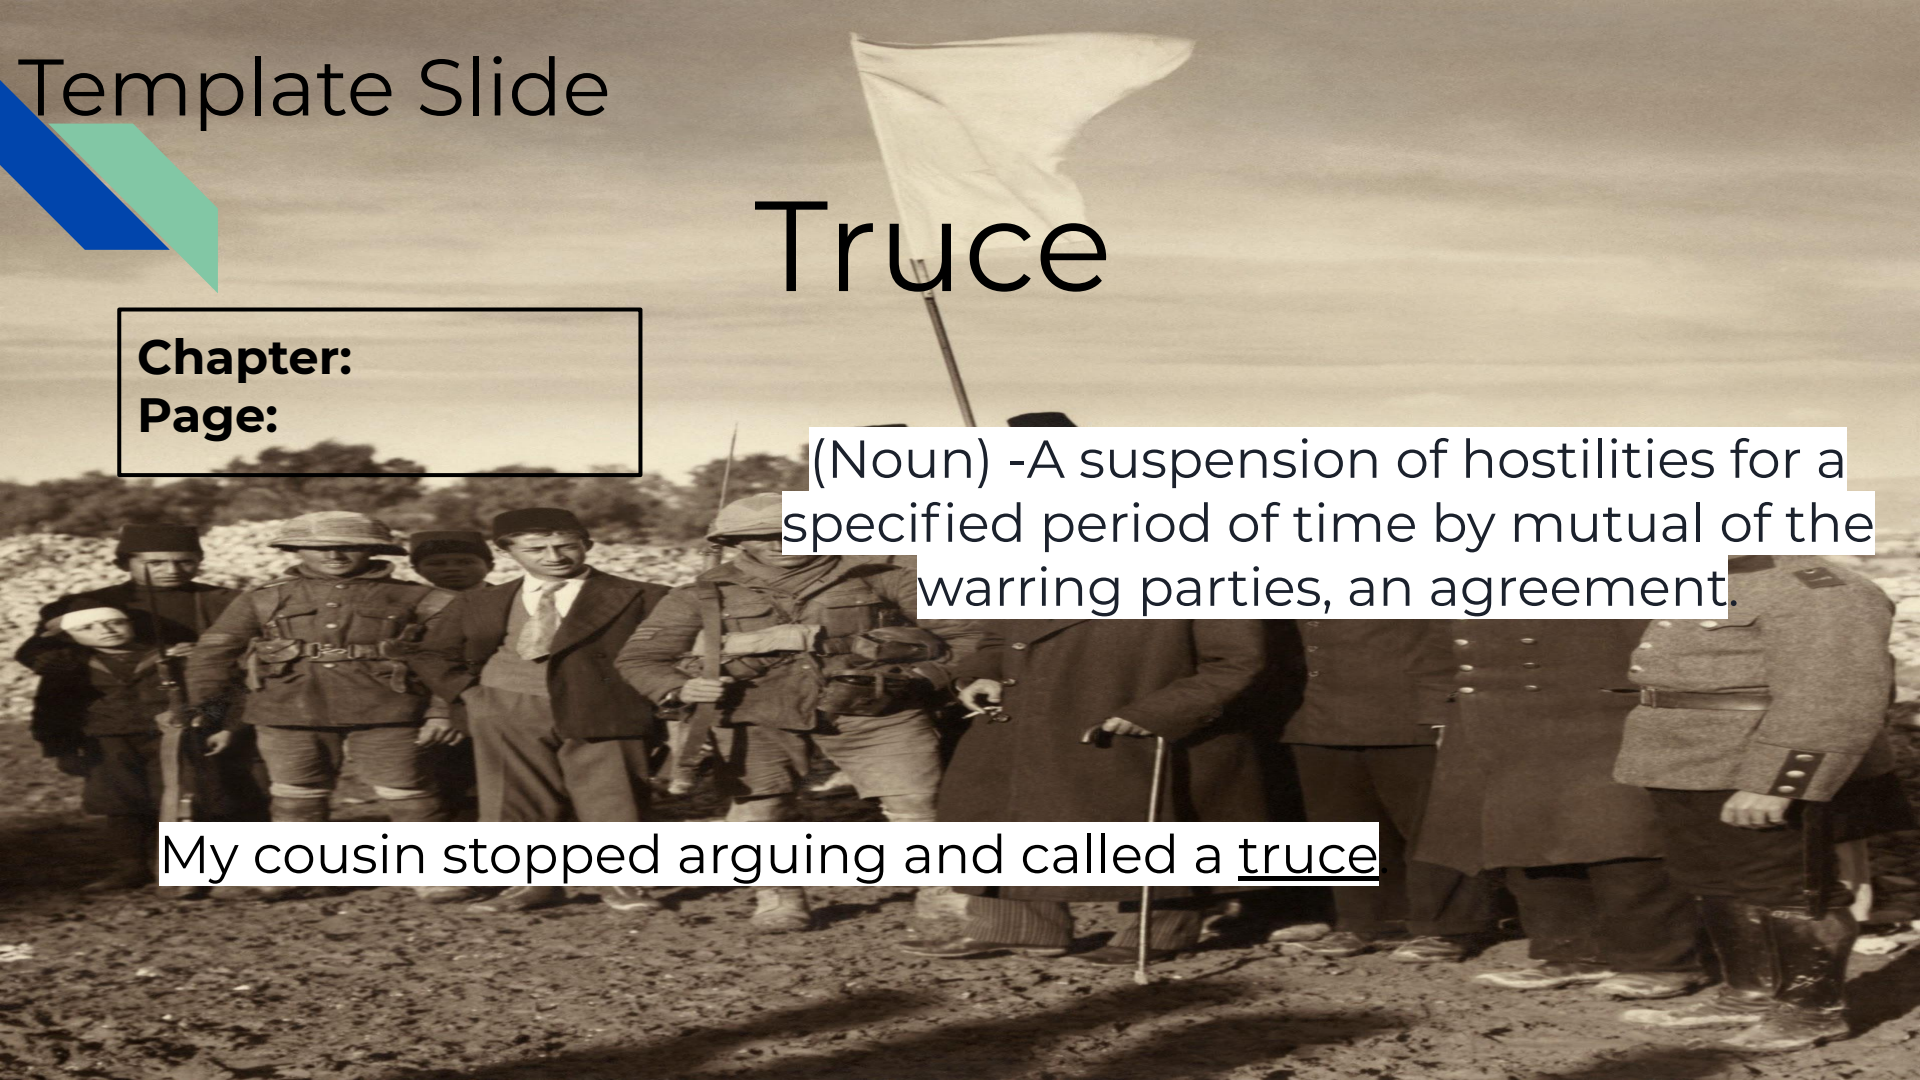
Template Slide

Truce

**Chapter:**
**Page:**

(Noun) -A suspension of hostilities for a specified period of time by mutual of the warring parties, an agreement.

My cousin stopped arguing and called a truce.